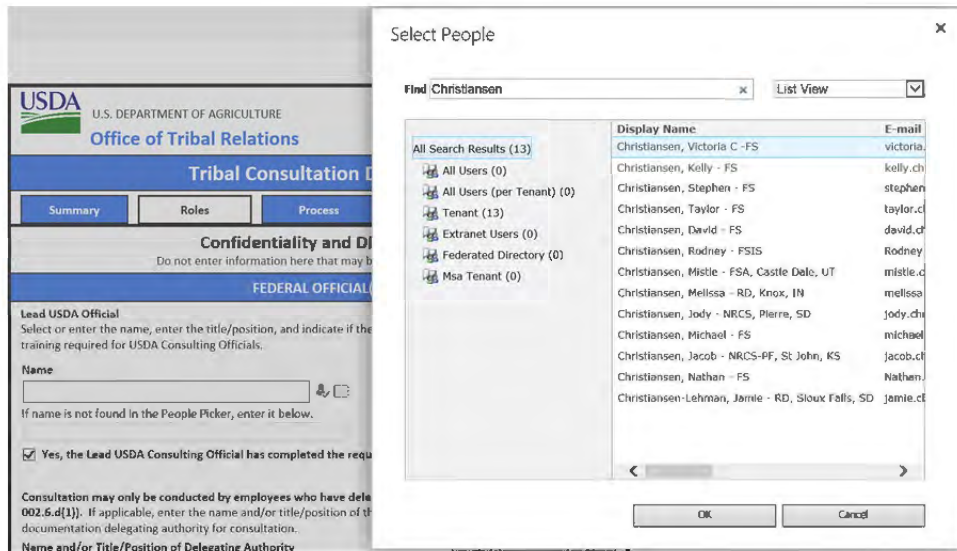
USDA
U.S. DEPARTMENT OF AGRICULTURE
Office of Tribal Relations

Tribal Consultation D

Summary | Roles | Process

Confidentiality and D
Do not enter information here that may b

FEDERAL OFFICIAL

Lead USDA Official
Select or enter the name, enter the title/position, and indicate if the training required for USDA Consulting Officials.

Name

If name is not found in the People Picker, enter it below.

Yes, the Lead USDA Consulting Official has completed the requ

Consultation may only be conducted by employees who have dele 002.6.d(1)). If applicable, enter the name and/or title/position of th documentation delegating authority for consultation.

Name and/or Title/Position of Delegating Authority

Select People

Find Christiansen

List View

All Search Results (13)
All Users (0)
All Users (per Tenant) (0)
Tenant (13)
Extranet Users (0)
Federated Directory (0)
Msa Tenant (0)

| Display Name | E-mail |
|---|---|
| Christiansen, Victoria C -FS | victoria. |
| Christiansen, Kelly - FS | kelly.ch |
| Christiansen, Stephen - FS | stephen |
| Christiansen, Taylor - FS | taylor.c |
| Christiansen, David - FS | david.c |
| Christiansen, Rodney - FSIS | Rodney |
| Christiansen, Mistie - FSA, Castle Dale, UT | mistie.c |
| Christiansen, Melissa - RD, Knox, IN | melissa |
| Christiansen, Jody - NRCS, Pierre, SD | jody.ch |
| Christiansen, Michael - FS | michael |
| Christiansen, Jacob - NRCS-PF, St John, KS | jacob.cl |
| Christiansen, Nathan - FS | Nathan. |
| Christiansen-Lehman, Jamie - RD, Sioux Falls, SD | jamie.cl |

OK
Cancel